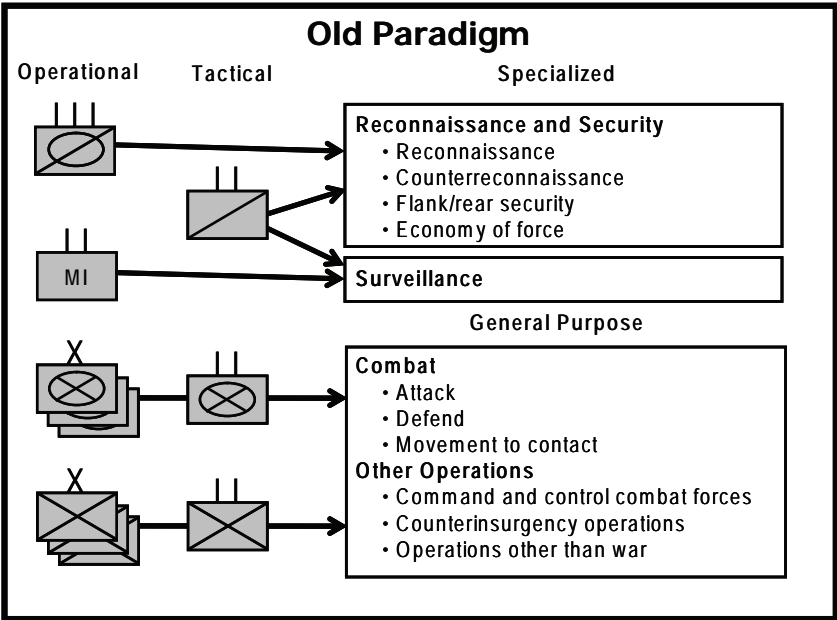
Old Paradigm

Operational

Tactical

Specialized

Reconnaissance and Security
• Reconnaissance
• Counterreconnaissance
• Flank/rear security
• Economy of force

MI

Surveillance

General Purpose

X

Combat
• Attack
• Defend
• Movement to contact

X

Other Operations
• Command and control combat forces
• Counterinsurgency operations
• Operations other than war